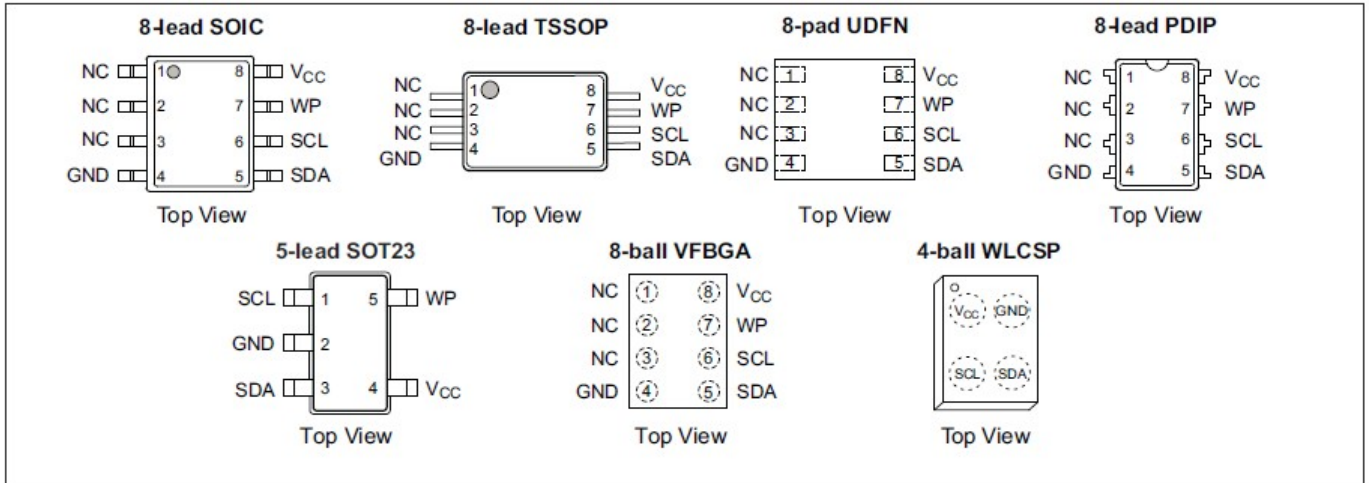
8-lead SOIC

NC 1
NC 2
NC 3
GND 4
8 $V_{CC}$
7 WP
6 SCL
5 SDA

Top View

8-lead TSSOP

NC 1
NC 2
NC 3
GND 4
8 $V_{CC}$
7 WP
6 SCL
5 SDA

Top View

8-pad UDFN

NC 1
NC 2
NC 3
GND 4
8 $V_{CC}$
7 WP
6 SCL
5 SDA

Top View

8-lead PDIP

NC 1
NC 2
NC 3
GND 4
8 $V_{CC}$
7 WP
6 SCL
5 SDA

Top View

5-lead SOT23

SCL 1
GND 2
SDA 3
5 WP
4 $V_{CC}$

Top View

8-ball VFBGA

NC 1
NC 2
NC 3
GND 4
8 $V_{CC}$
7 WP
6 SCL
5 SDA

Top View

4-ball WLCSP

$V_{CC}$ GND
SCL SDA

Top View